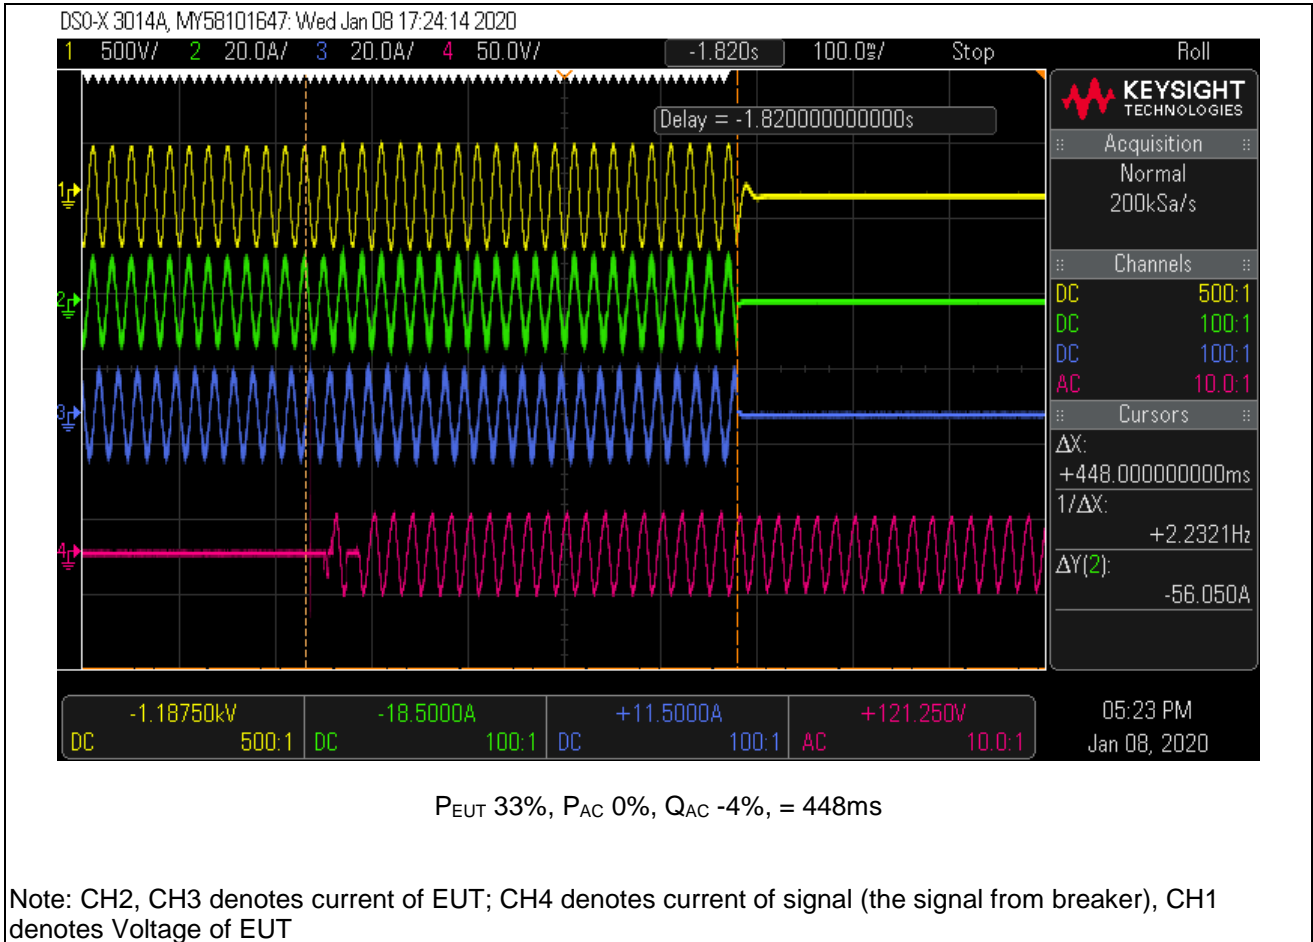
DSO-X 3014A, MY58101647: Wed Jan 08 17:24:14 2020

1 500V/ 2 20.0A/ 3 20.0A/ 4 50.0V/ -1.820s 100.0ms/ Stop Roll

Delay = -1.820000000000s

KEYSIGHT TECHNOLOGIES

Acquisition
Normal
200kSa/s

Channels
DC 500:1
DC 100:1
DC 100:1
AC 10.0:1

Cursors
ΔX:
+448.000000000ms
1/ΔX:
+2.2321Hz
ΔY(2):
-56.050A

1
2
3
4

-1.18750kV DC 500:1 | -18.5000A DC 100:1 | +11.5000A DC 100:1 | +121.250V AC 10.0:1

05:23 PM
Jan 08, 2020

$P_{EUT}$ 33%, $P_{AC}$ 0%, $Q_{AC}$ -4%, = 448ms

Note: CH2, CH3 denotes current of EUT; CH4 denotes current of signal (the signal from breaker), CH1 denotes Voltage of EUT